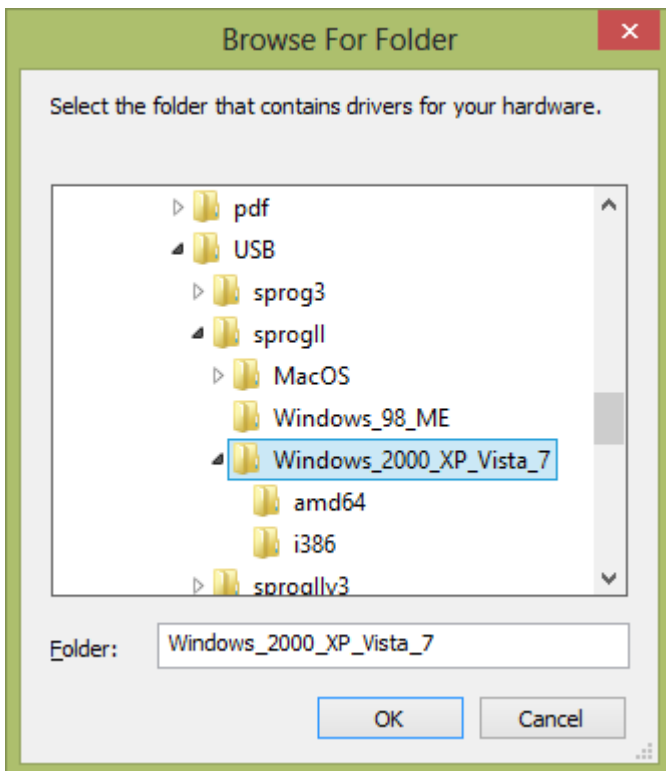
Browse For Folder

Select the folder that contains drivers for your hardware.

pdf
USB
sprog3
sprogII
MacOS
Windows_98_ME
Windows_2000_XP_Vista_7
amd64
i386
sprogIIv3

Folder: Windows_2000_XP_Vista_7

OK
Cancel